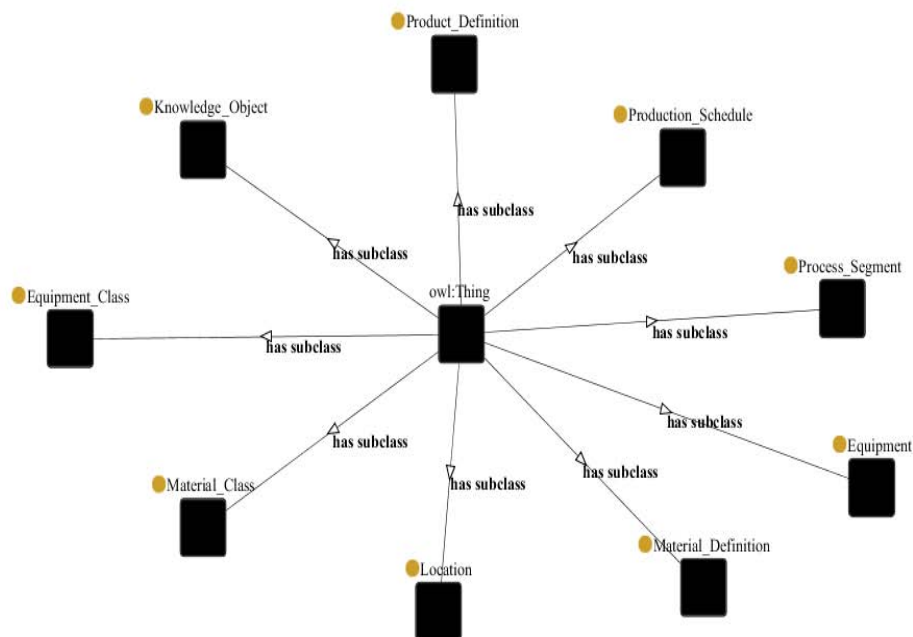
Product_Definition

Knowledge_Object

Production_Schedule

has subclass

has subclass

has subclass

Process_Segment

owl:Thing

Equipment_Class

has subclass

has subclass

has subclass

has subclass

Equipment

has subclass

has subclass

has subclass

Material_Class

Material_Definition

Location